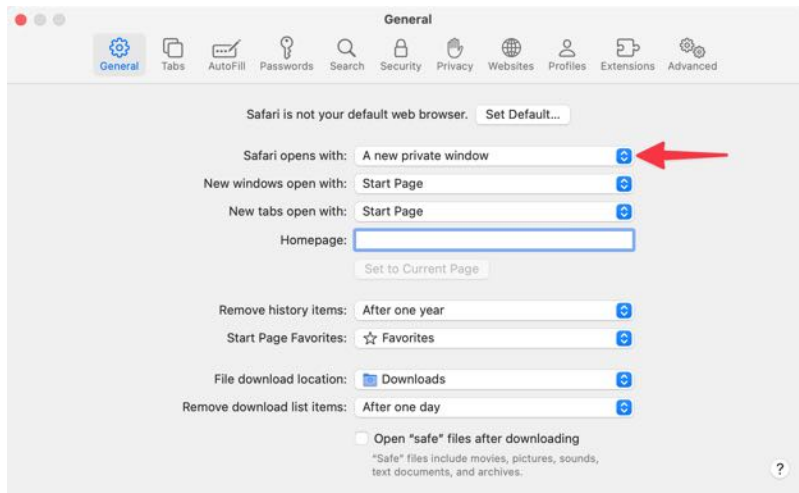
General

General Tabs AutoFill Passwords Search Security Privacy Websites Profiles Extensions Advanced

Safari is not your default web browser. Set Default...

Safari opens with: A new private window

New windows open with: Start Page

New tabs open with: Start Page

Homepage:

Set to Current Page

Remove history items: After one year

Start Page Favorites: Favorites

File download location: Downloads

Remove download list items: After one day

Open "safe" files after downloading

"Safe" files include movies, pictures, sounds, text documents, and archives.

?